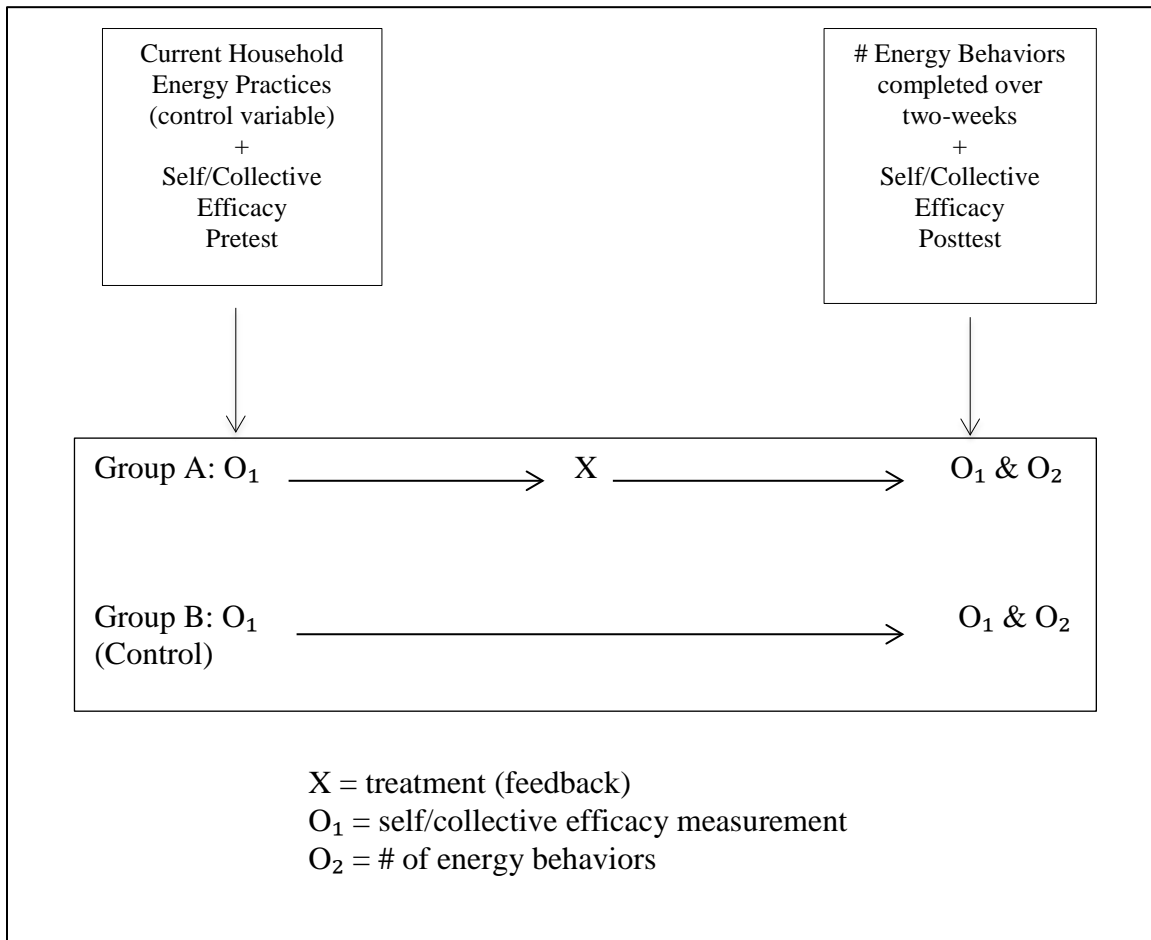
Current Household Energy Practices (control variable) + Self/Collective Efficacy Pretest

# Energy Behaviors completed over two-weeks + Self/Collective Efficacy Posttest

Group A: $O_1$ X $O_1$ & $O_2$

Group B: $O_1$ (Control) $O_1$ & $O_2$

X = treatment (feedback)
$O_1$ = self/collective efficacy measurement
$O_2$ = # of energy behaviors